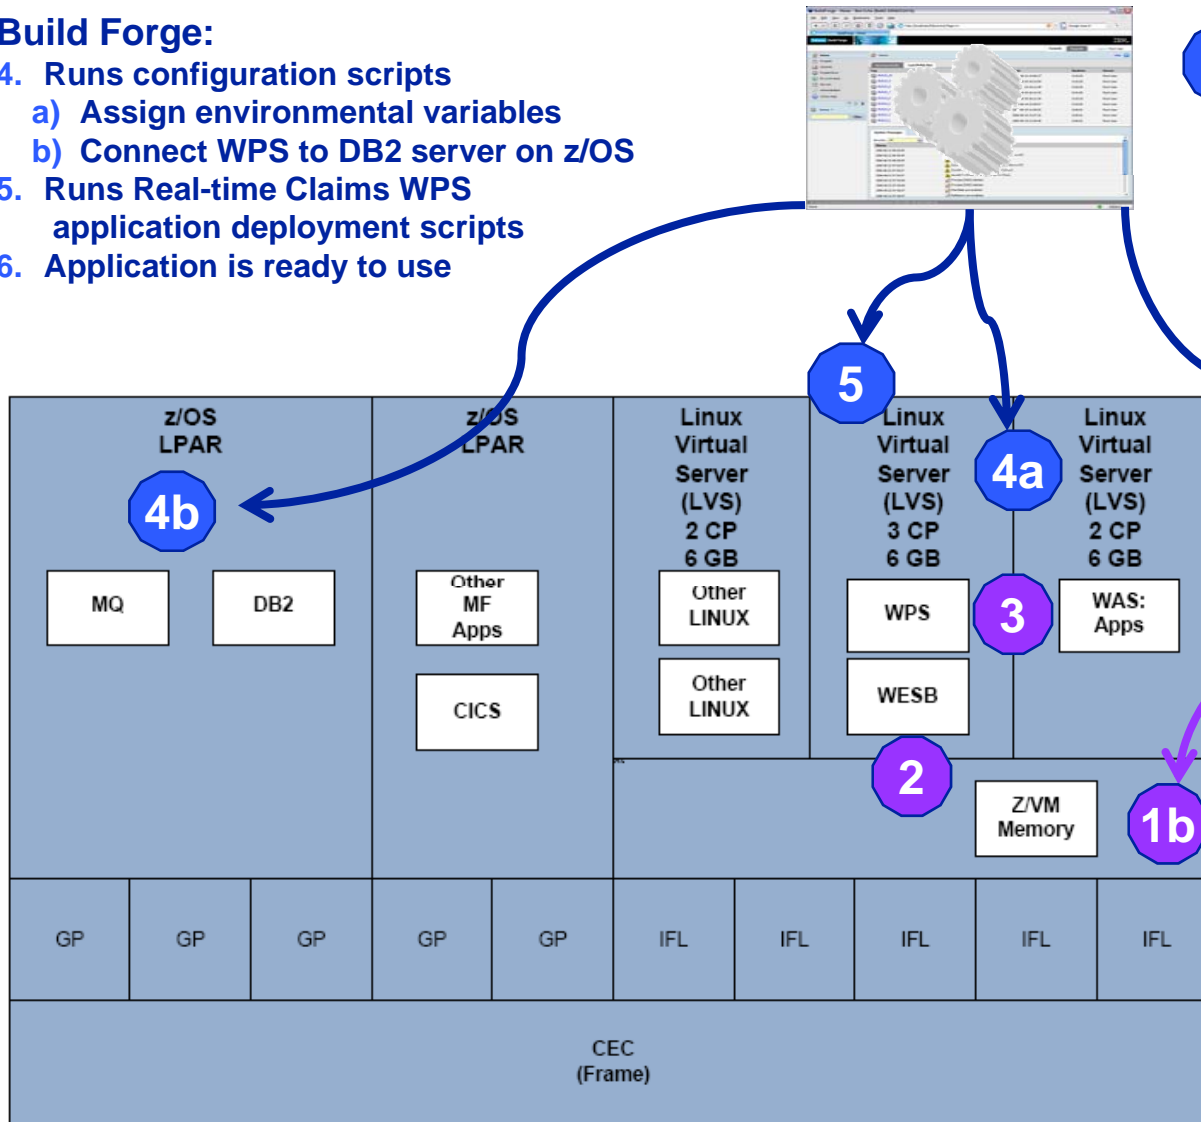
Build Forge:
4. Runs configuration scripts
a) Assign environmental variables
b) Connect WPS to DB2 server on z/OS
5. Runs Real-time Claims WPS application deployment scripts
6. Application is ready to use

5

4a

z/OS LPAR

4b

MQ

DB2

z/OS LPAR

Other MF Apps

CICS

Linux Virtual Server (LVS) 2 CP 6 GB

Other LINUX

Other LINUX

Linux Virtual Server (LVS) 3 CP 6 GB

WPS

WESB

3

Linux Virtual Server (LVS) 2 CP 6 GB

WAS: Apps

2

Z/VM Memory

1b

| GP | GP | GP | GP | GP | IFL | IFL | IFL | IFL | IFL |
|---|---|---|---|---|---|---|---|---|---|

CEC (Frame)